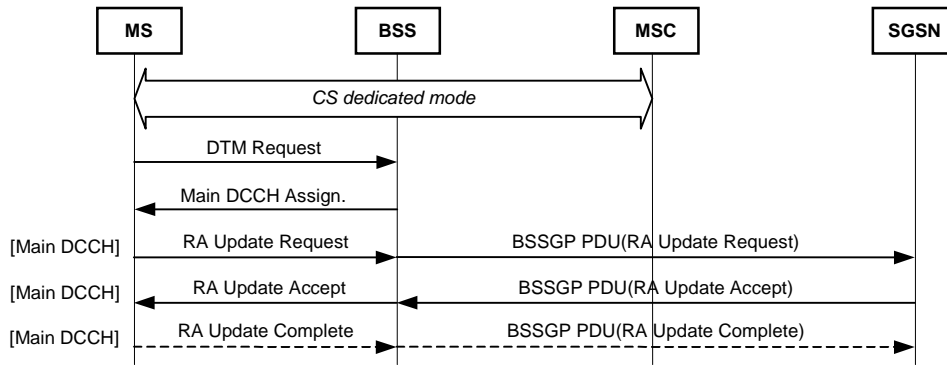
MS

BSS

MSC

SGSN

CS dedicated mode

DTM Request

Main DCCH Assign.

[Main DCCH] RA Update Request

BSSGP PDU(RA Update Request)

[Main DCCH] RA Update Accept

BSSGP PDU(RA Update Accept)

[Main DCCH] RA Update Complete

BSSGP PDU(RA Update Complete)